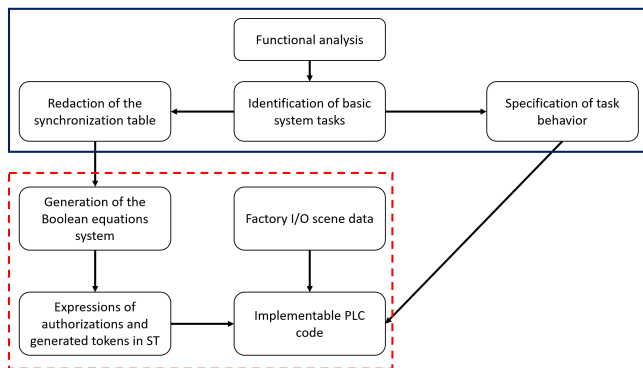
Functional analysis

Redaction of the synchronization table

Identification of basic system tasks

Specification of task behavior

Generation of the Boolean equations system

Factory I/O scene data

Expressions of authorizations and generated tokens in ST

Implementable PLC code